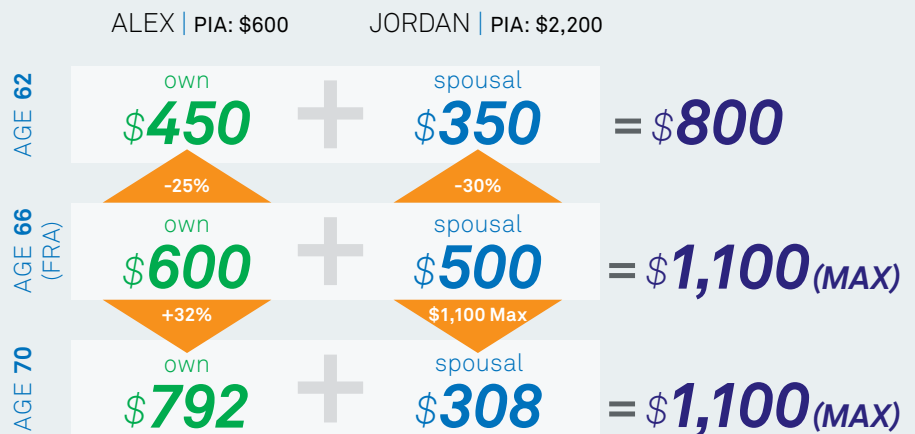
ALEX | PIA: $600 JORDAN | PIA: $2,200

AGE 62
own
$450
+
spousal
$350
= $800

-25%
-30%

AGE 66 (FRA)
own
$600
+
spousal
$500
= $1,100 (MAX)

+32%
$1,100 Max

AGE 70
own
$792
+
spousal
$308
= $1,100 (MAX)